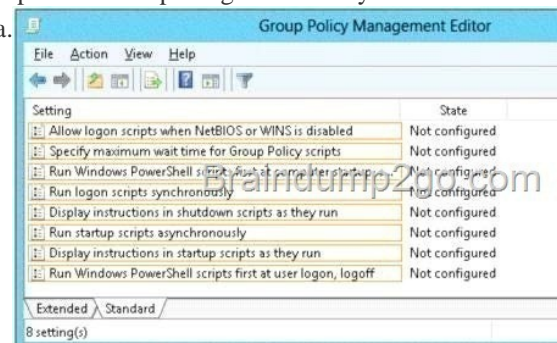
a.

Group Policy Management Editor

File Action View Help

| Setting | State |
|---|---|
| Allow logon scripts when NetBIOS or WINS is disabled | Not configured |
| Specify maximum wait time for Group Policy scripts | Not configured |
| Run Windows PowerShell scripts first at computer startup... | Not configured |
| Run logon scripts synchronously | Not configured |
| Display instructions in shutdown scripts as they run | Not configured |
| Run startup scripts asynchronously | Not configured |
| Display instructions in startup scripts as they run | Not configured |
| Run Windows PowerShell scripts first at user logon, logoff | Not configured |

Braindump2go.com

Extended Standard

8 setting(s)